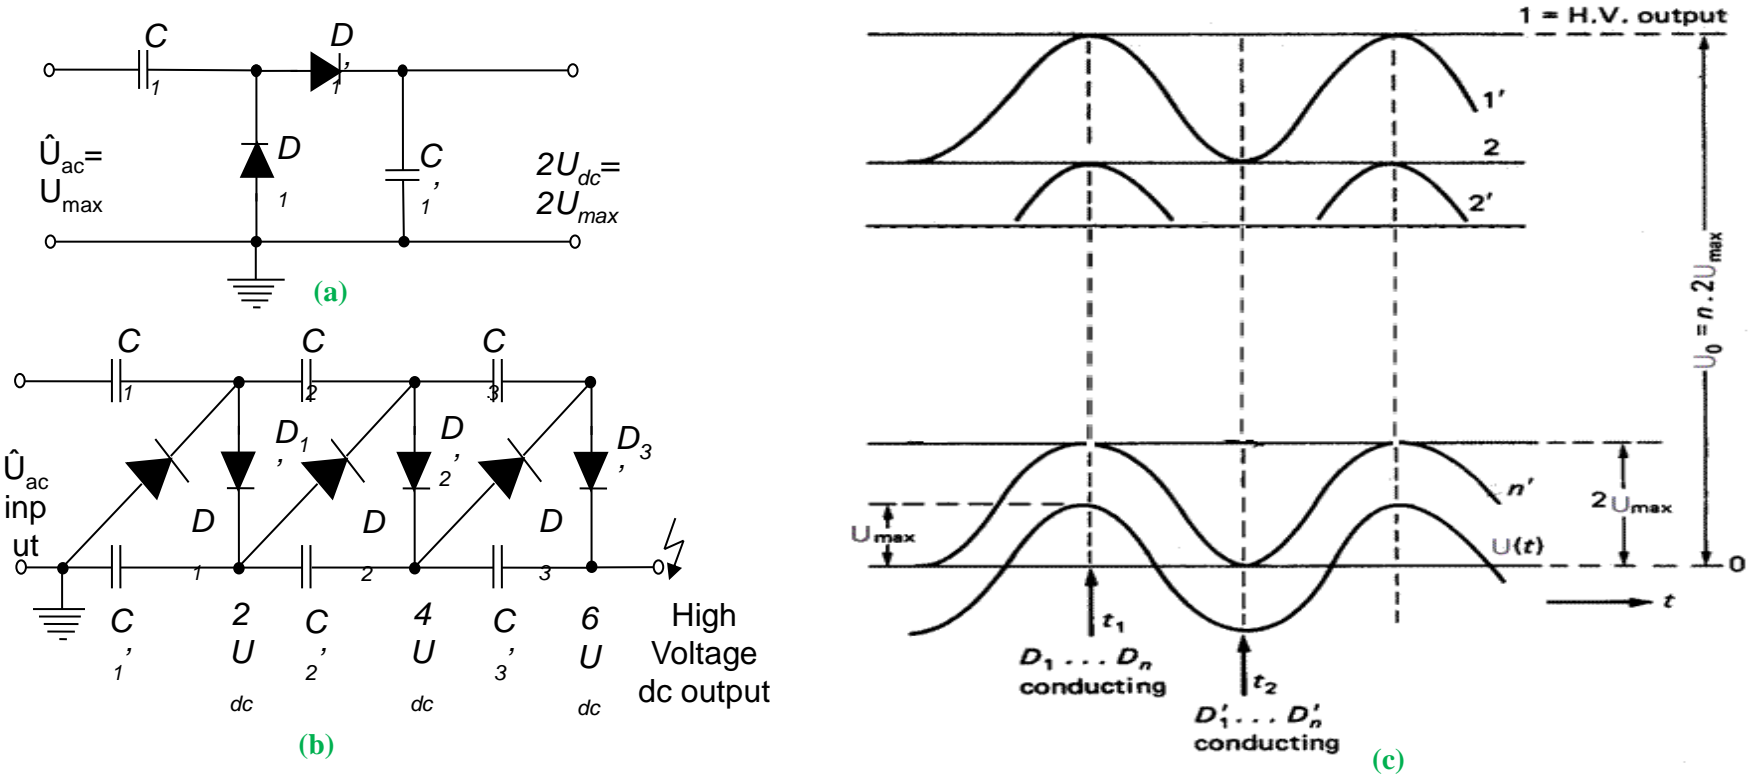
C 1

D ' 1

Û$_{ac}$= U$_{max}$

D 1

C ' 1

$2U_{dc}$= $2U_{max}$

(a)

C 1

C 2

C 3

Û$_{ac}$ inp ut

D 1

D$_1$ '

D 2

D 2 '

D 3

D$_3$ '

C ' 1

2 U dc

C ' 2

4 U dc

C ' 3

6 U dc

High Voltage dc output

(b)

1 = H.V. output

1'

2

2'

$U_0 = n \cdot 2U_{max}$

n'

$U_{max}$

$2U_{max}$

U(t)

0

t

$t_1$

$D_1 ... D_n$ conducting

$t_2$

$D'_1 ... D'_n$ conducting

(c)